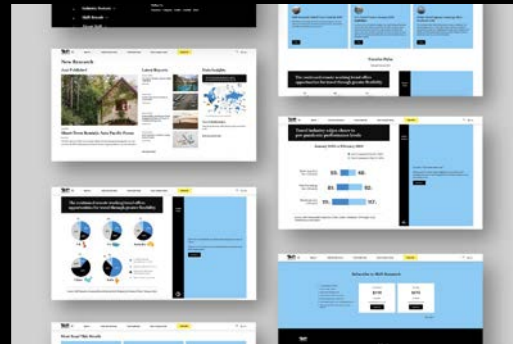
Industry Sectors
Skift Brands
New Research
Just Published
Latest Reports
Data Insights
Short-Term Rentals Asia Pacific Focus
Traveler Pulse
The Continued remote working trend offers opportunities for travel through greater flexibility
Travel industry edges closer to pre-pandemic performance levels
The continued remote working trend offers opportunities for travel through greater flexibility
Subscribe to Skift Research
How Our Data Works